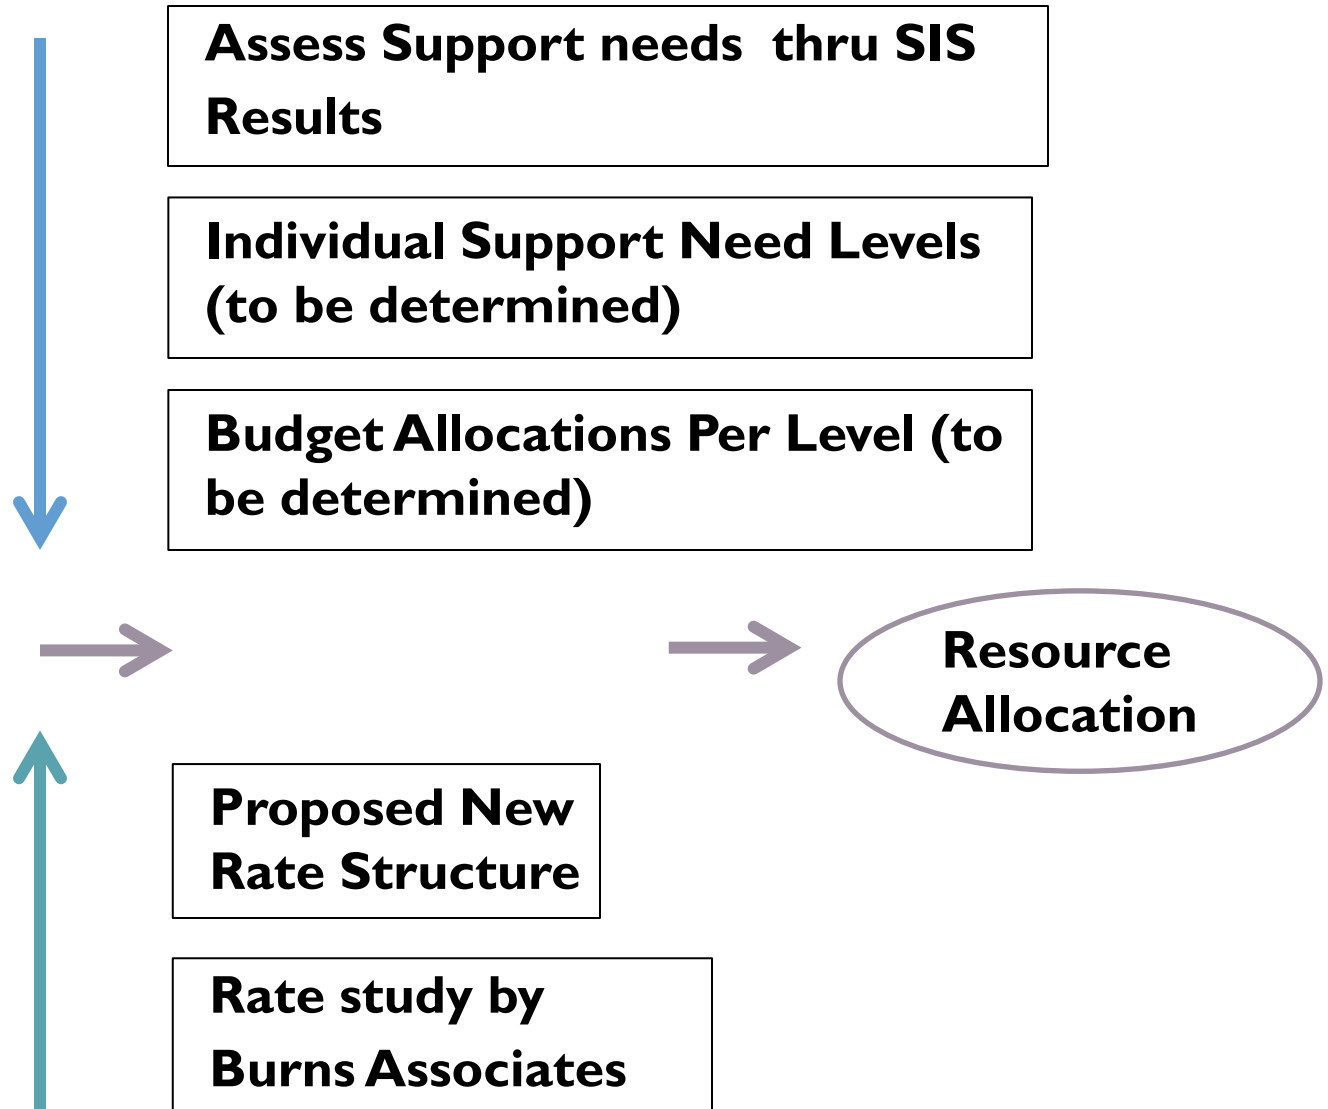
Assess Support needs thru SIS Results

Individual Support Need Levels (to be determined)

Budget Allocations Per Level (to be determined)

Resource Allocation

Proposed New Rate Structure

Rate study by Burns Associates